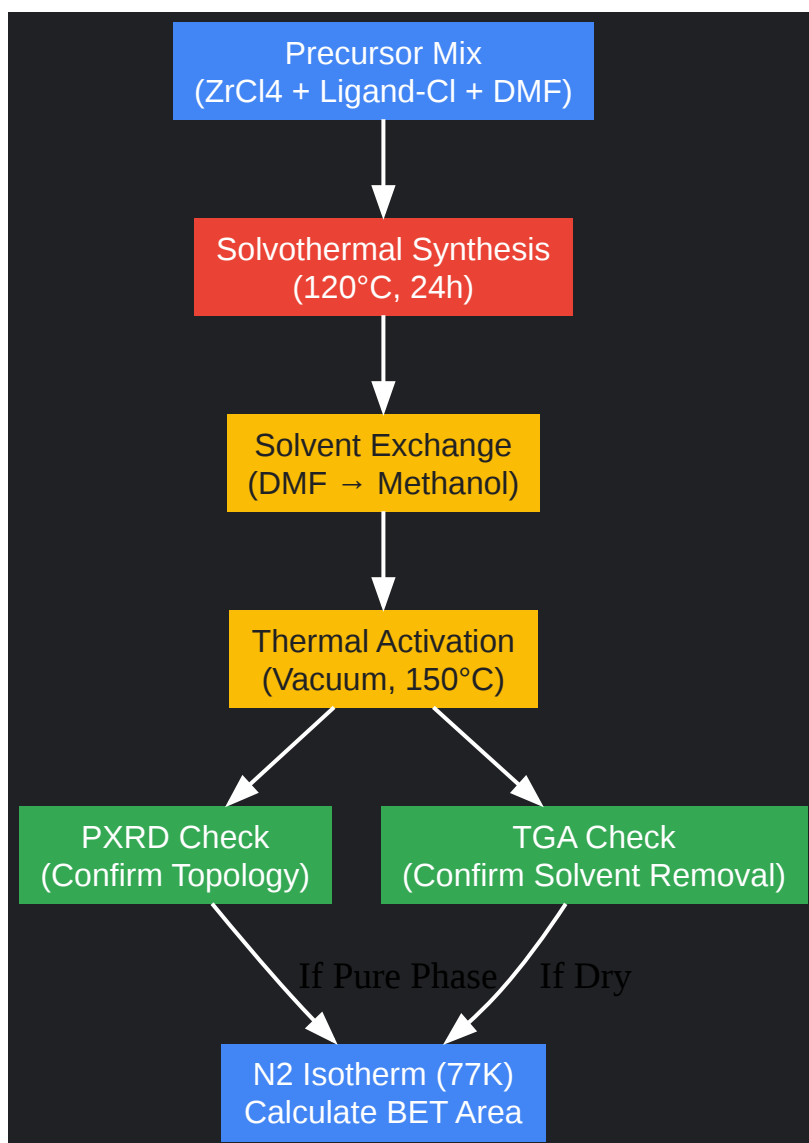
Precursor Mix
(ZrCl4 + Ligand-Cl + DMF)

Solvothermal Synthesis
(120°C, 24h)

Solvent Exchange
(DMF → Methanol)

Thermal Activation
(Vacuum, 150°C)

PXRD Check
(Confirm Topology)

TGA Check
(Confirm Solvent Removal)

If Pure Phase

If Dry

N2 Isotherm (77K)
Calculate BET Area